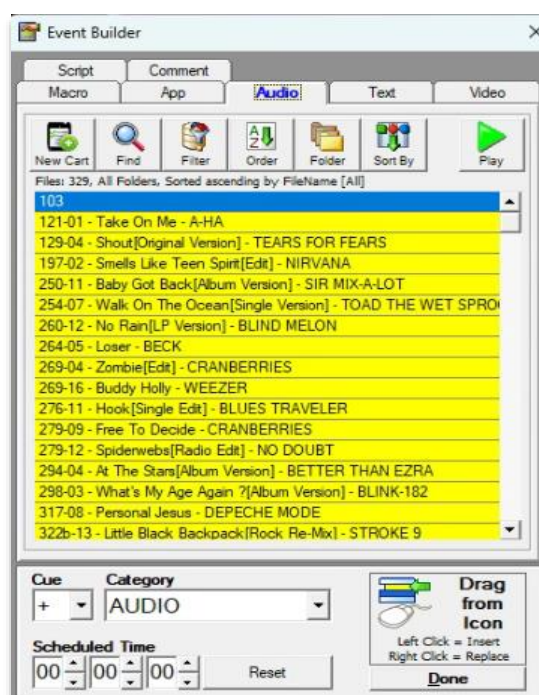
Event Builder

Script
Comment
Macro
App
Audio
Text
Video

New Cart
Find
Filter
Order
Folder
Sort By
Play

Files: 329, All Folders, Sorted ascending by FileName [All]

103
121-01 - Take On Me - A-HA
129-04 - Shout[Original Version] - TEARS FOR FEARS
197-02 - Smells Like Teen Spirit[Edit] - NIRVANA
250-11 - Baby Got Back[Album Version] - SIR MIX-A-LOT
254-07 - Walk On The Ocean[Single Version] - TOAD THE WET SPRO
260-12 - No Rain[LP Version] - BLIND MELON
264-05 - Loser - BECK
269-04 - Zombie[Edit] - CRANBERRIES
269-16 - Buddy Holly - WEEZER
276-11 - Hook[Single Edit] - BLUES TRAVELER
279-09 - Free To Decide - CRANBERRIES
279-12 - Spiderwebs[Radio Edit] - NO DOUBT
294-04 - At The Stars[Album Version] - BETTER THAN EZRA
298-03 - What's My Age Again ?[Album Version] - BLINK-182
317-08 - Personal Jesus - DEPECHE MODE
322b-13 - Little Black Backpack[Rock Re-Mix] - STROKE 9

Cue
+
Category
AUDIO

Drag from Icon
Left Click = Insert
Right Click = Replace

Scheduled Time
00 00 00
Reset
Done